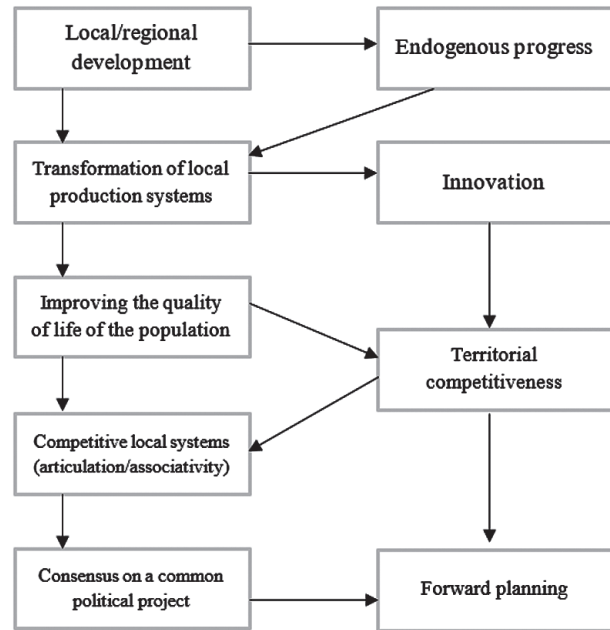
Local/regional development

Endogenous progress

Transformation of local production systems

Innovation

Improving the quality of life of the population

Territorial competitiveness

Competitive local systems (articulation/associativity)

Consensus on a common political project

Forward planning